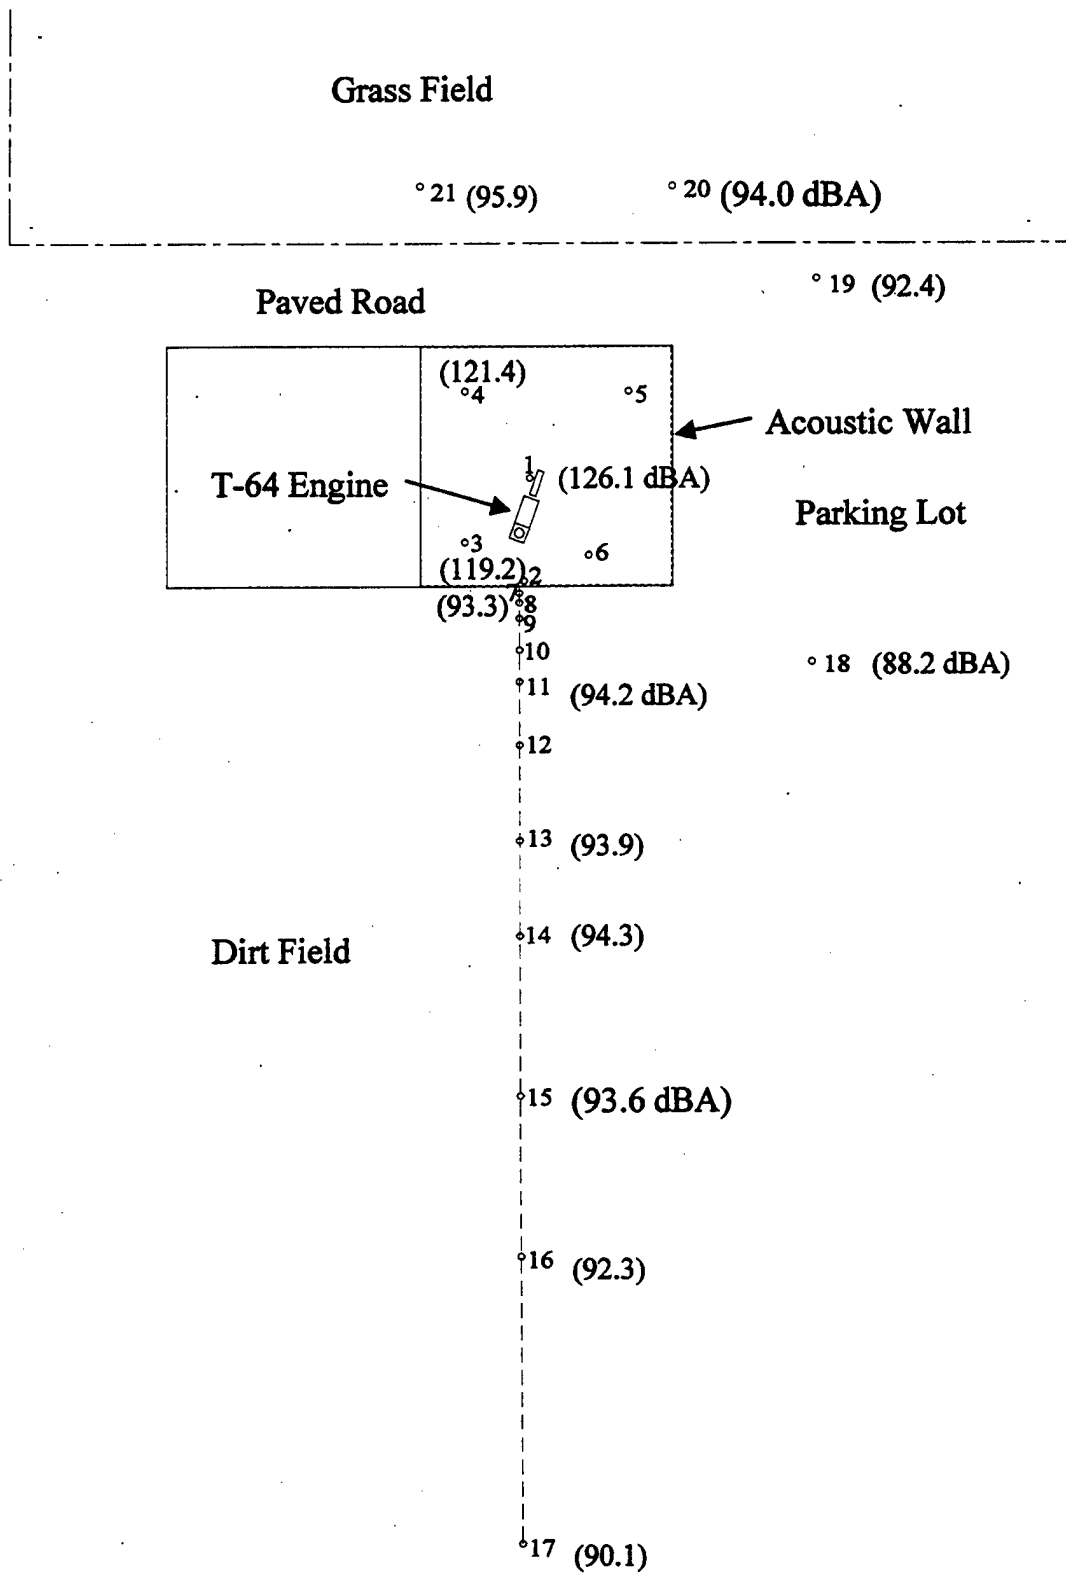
Grass Field

21 (95.9)

20 (94.0 dBA)

Paved Road

19 (92.4)

(121.4)
4

5

Acoustic Wall

T-64 Engine

1
(126.1 dBA)

Parking Lot

3

6

(119.2) 2
7
(93.3) 8
9
10

18 (88.2 dBA)

11 (94.2 dBA)

12

13 (93.9)

Dirt Field

14 (94.3)

15 (93.6 dBA)

16 (92.3)

17 (90.1)